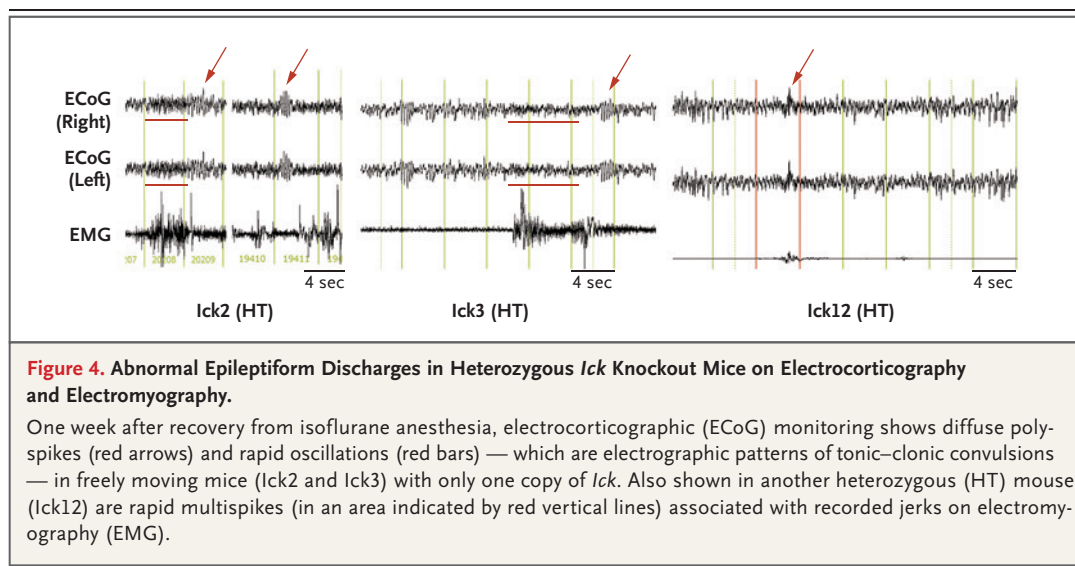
ECoG (Right)

ECoG (Left)

EMG

207 20208 20209 19410 19411 194

4 sec

Ick2 (HT)

4 sec

Ick3 (HT)

4 sec

Ick12 (HT)

Figure 4. Abnormal Epileptiform Discharges in Heterozygous Ick Knockout Mice on Electrocorticography and Electromyography.

One week after recovery from isoflurane anesthesia, electrocorticographic (ECoG) monitoring shows diffuse polyspikes (red arrows) and rapid oscillations (red bars) — which are electrographic patterns of tonic–clonic convulsions — in freely moving mice (Ick2 and Ick3) with only one copy of Ick. Also shown in another heterozygous (HT) mouse (Ick12) are rapid multispikes (in an area indicated by red vertical lines) associated with recorded jerks on electromyography (EMG).